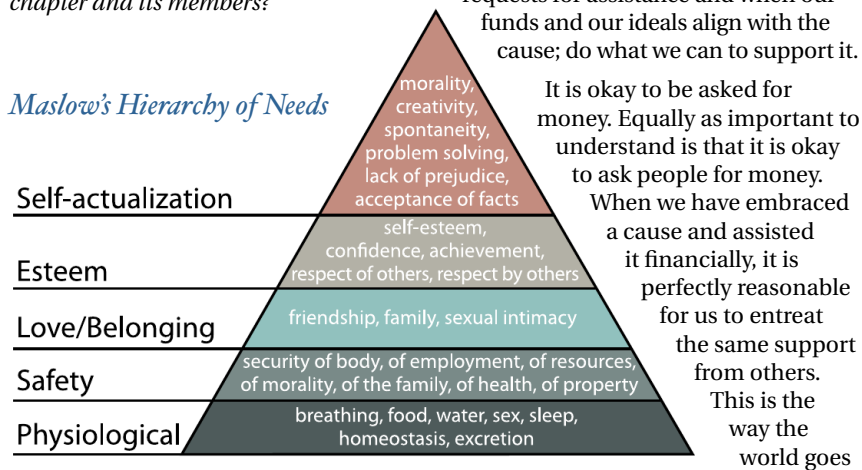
chapter and its members?

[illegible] funds and our ideals align with the cause; do what we can to support it.

Maslow's Hierarchy of Needs

Self-actualization

morality, creativity, spontaneity, problem solving, lack of prejudice, acceptance of facts

Esteem

self-esteem, confidence, achievement, respect of others, respect by others

Love/Belonging

friendship, family, sexual intimacy

Safety

security of body, of employment, of resources, of morality, of the family, of health, of property

Physiological

breathing, food, water, sex, sleep, homeostasis, excretion

It is okay to be asked for money. Equally as important to understand is that it is okay to ask people for money. When we have embraced a cause and assisted it financially, it is perfectly reasonable for us to entreat the same support from others. This is the way the world goes